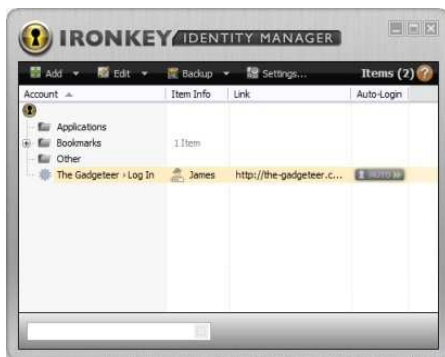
IRONKEY IDENTITY MANAGER

Add ▾ Edit ▾ Backup ▾ Settings... Items (2) ?

| Account ▲ | Item Info | Link | Auto-Login |
|---|---|---|---|
| Applications | | | |
| Bookmarks | 1 Item | | |
| Other | | | |
| The Gadgeteer - Log In | James | http://the-gadgeteer.c... | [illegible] |